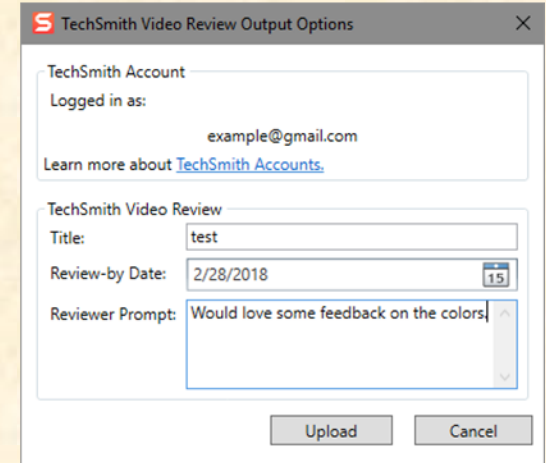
TechSmith Video Review Output Options

TechSmith Account

Logged in as:

example@gmail.com

Learn more about TechSmith Accounts.

TechSmith Video Review

Title: test

Review-by Date: 2/28/2018

15

Reviewer Prompt: Would love some feedback on the colors.

Upload

Cancel